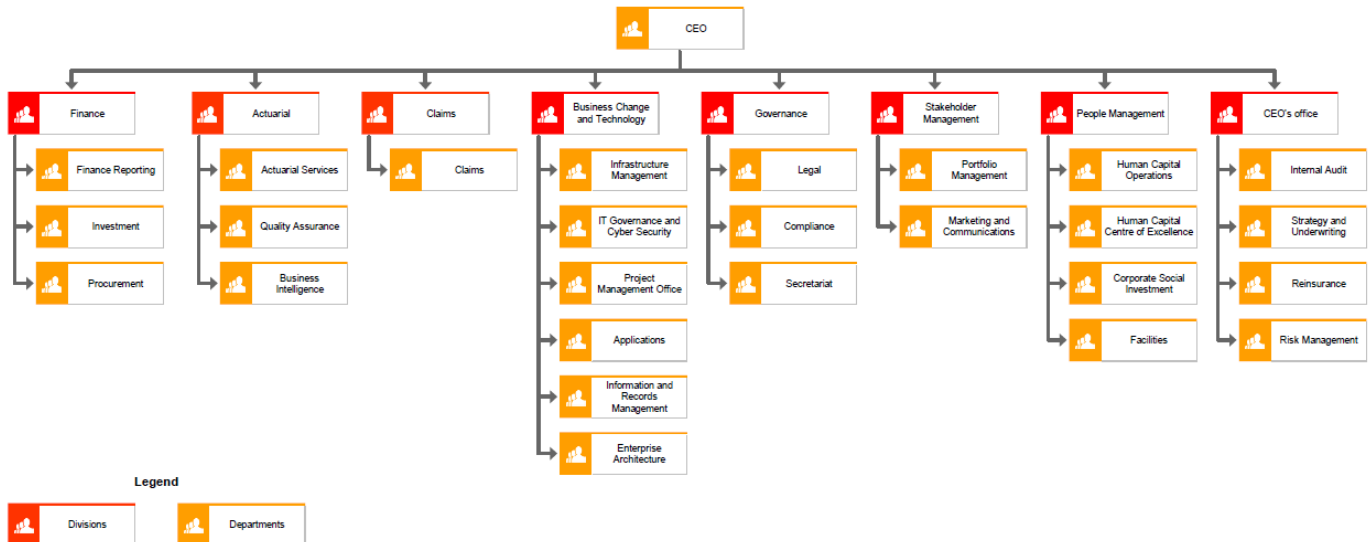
CEO

Finance

Finance Reporting

Investment

Procurement

Actuarial

Actuarial Services

Quality Assurance

Business Intelligence

Claims

Claims

Business Change and Technology

Infrastructure Management

IT Governance and Cyber Security

Project Management Office

Applications

Information and Records Management

Enterprise Architecture

Governance

Legal

Compliance

Secretariat

Stakeholder Management

Portfolio Management

Marketing and Communications

People Management

Human Capital Operations

Human Capital Centre of Excellence

Corporate Social Investment

Facilities

CEO's office

Internal Audit

Strategy and Underwriting

Reinsurance

Risk Management

Legend

Divisions

Departments